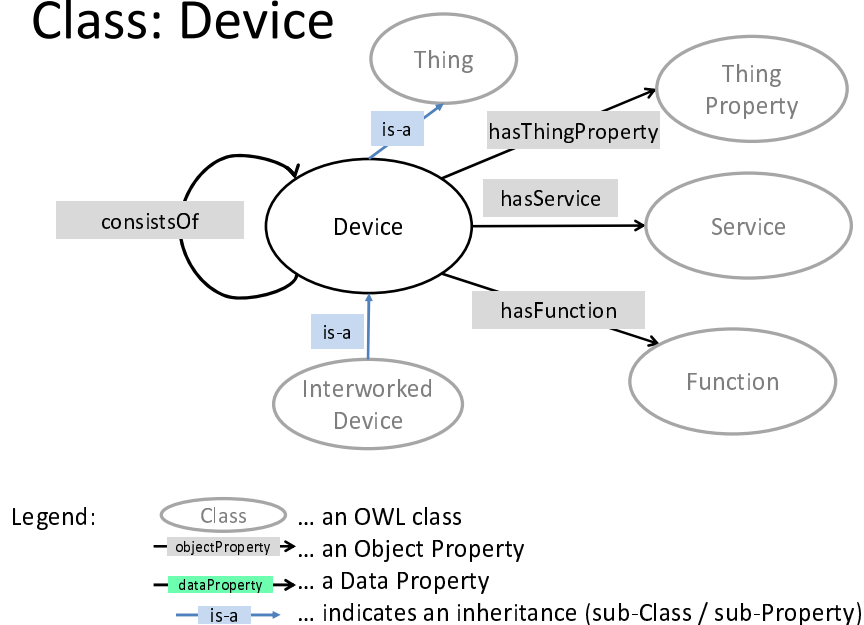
Class: Device

Thing

is-a

Thing Property

hasThingProperty

consistsOf

Device

hasService

Service

hasFunction

is-a

Interworked Device

Function

Legend: Class … an OWL class

objectProperty … an Object Property

dataProperty … a Data Property

is-a … indicates an inheritance (sub-Class / sub-Property)